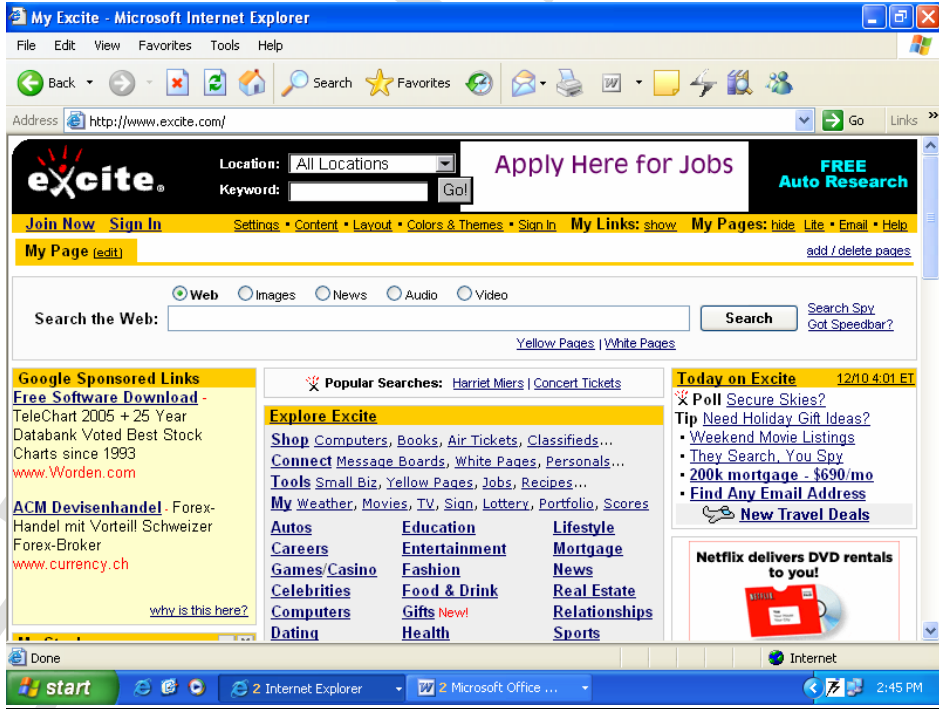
My Excite - Microsoft Internet Explorer

File Edit View Favorites Tools Help

Back Search Favorites

Address http://www.excite.com/ Go Links

excite

Location: All Locations
Keyword: Go!

Apply Here for Jobs

FREE Auto Research

Join Now Sign In Settings • Content • Layout • Colors & Themes • Sign In My Links: show My Pages: hide Lite • Email • Help

My Page (edit) add / delete pages

Web Images News Audio Video

Search the Web: Search Search Spy Got Speedbar?

Yellow Pages | White Pages

Google Sponsored Links

Free Software Download - TeleChart 2005 + 25 Year Databank Voted Best Stock Charts since 1993 www.Worden.com

ACM Devisenhandel - Forex-Handel mit Vorteil! Schweizer Forex-Broker www.currency.ch

why is this here?

Popular Searches: Harriet Miers | Concert Tickets

Explore Excite

Shop Computers, Books, Air Tickets, Classifieds...
Connect Message Boards, White Pages, Personals...
Tools Small Biz, Yellow Pages, Jobs, Recipes...
My Weather, Movies, TV, Sign, Lottery, Portfolio, Scores

| Autos | Education | Lifestyle |
|---|---|---|
| Careers | Entertainment | Mortgage |
| Games/Casino | Fashion | News |
| Celebrities | Food & Drink | Real Estate |
| Computers | Gifts New! | Relationships |
| Dating | Health | Sports |

Today on Excite 12/10 4:01 ET

Poll Secure Skies?
Tip Need Holiday Gift Ideas?
• Weekend Movie Listings
• They Search, You Spy
• 200k mortgage - $690/mo
• Find Any Email Address
New Travel Deals

Netflix delivers DVD rentals to you!

Done Internet

start 2 Internet Explorer 2 Microsoft Office ... 2:45 PM